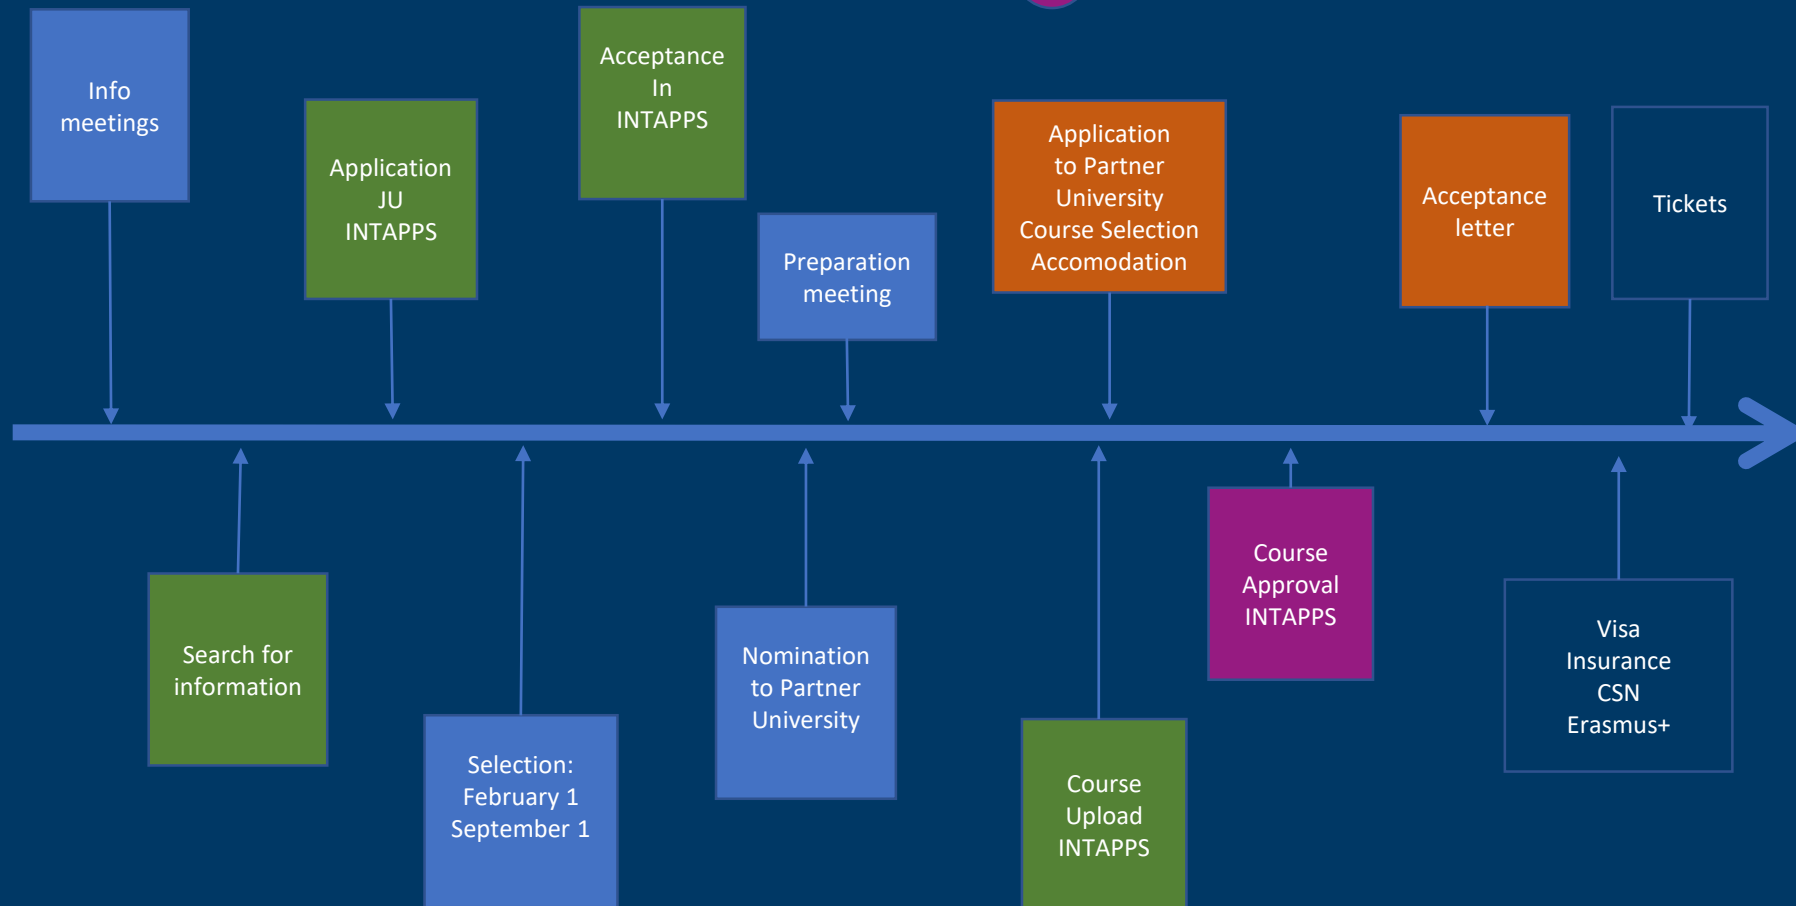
Info meetings

Search for information

Application JU INTAPPS

Selection: February 1 September 1

Acceptance In INTAPPS

Preparation meeting

Nomination to Partner University

Application to Partner University Course Selection Accomodation

Course Upload INTAPPS

Course Approval INTAPPS

Acceptance letter

Visa Insurance CSN Erasmus+

Tickets